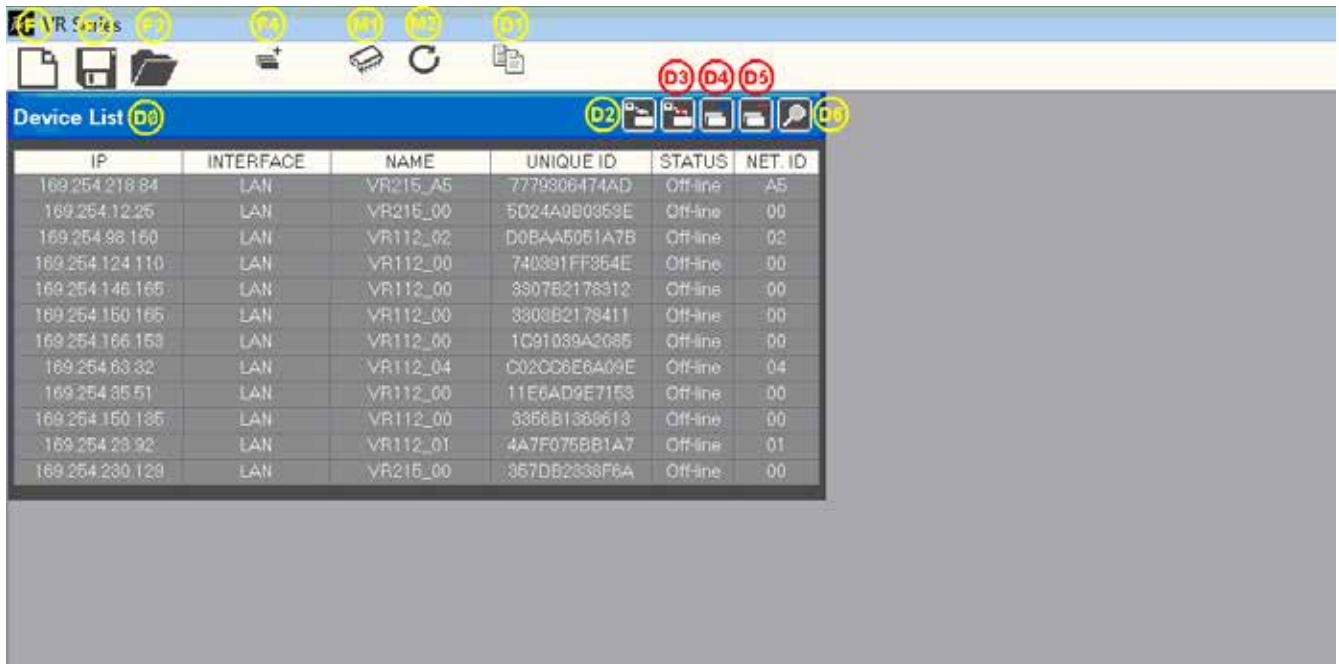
VR Series

F4 M1 M2 D1

D3 D4 D5

Device List D0 D2 D6

| IP | INTERFACE | NAME | UNIQUE ID | STATUS | NET. ID |
|---|---|---|---|---|---|
| 169.254.218.84 | LAN | VR215_A5 | 7779306474AD | Off-line | A5 |
| 169.254.12.25 | LAN | VR215_00 | 5D24A9B0359E | Off-line | 00 |
| 169.254.98.160 | LAN | VR112_02 | D0BAA5051A7B | Off-line | 02 |
| 169.254.124.110 | LAN | VR112_00 | 740391FF354E | Off-line | 00 |
| 169.254.146.165 | LAN | VR112_00 | 3307B2178312 | Off-line | 00 |
| 169.254.150.165 | LAN | VR112_00 | 3303B2178411 | Off-line | 00 |
| 169.254.166.153 | LAN | VR112_00 | 1C91039A2085 | Off-line | 00 |
| 169.254.63.32 | LAN | VR112_04 | C02CC6E6A09E | Off-line | 04 |
| 169.254.35.51 | LAN | VR112_00 | 11E6AD9E7153 | Off-line | 00 |
| 169.254.150.135 | LAN | VR112_00 | 3356B1368613 | Off-line | 00 |
| 169.254.23.92 | LAN | VR112_01 | 4A7F075BB1A7 | Off-line | 01 |
| 169.254.230.129 | LAN | VR215_00 | 357DB2336F6A | Off-line | 00 |